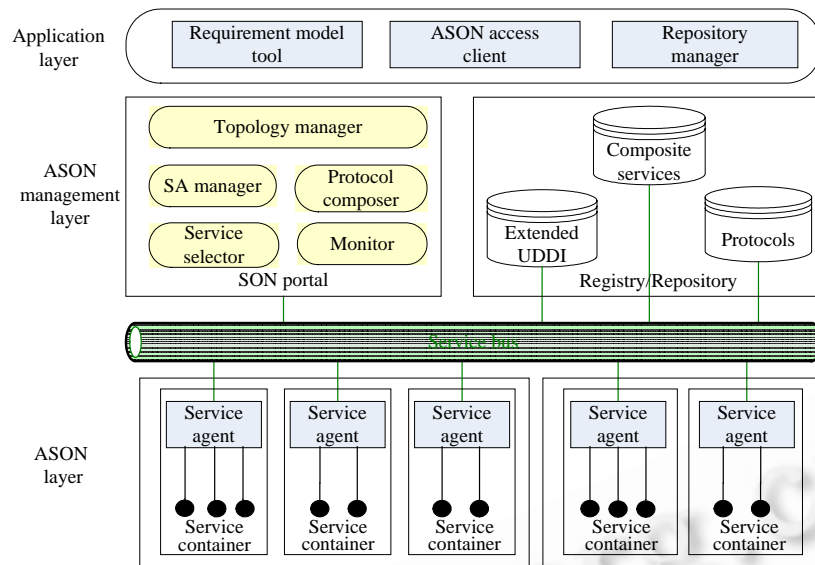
Application layer

Requirement model tool

ASON access client

Repository manager

ASON management layer

Topology manager

SA manager

Protocol composer

Service selector

Monitor

SON portal

Composite services

Extended UDDI

Protocols

Registry/Repository

Service bus

ASON layer

Service agent

Service agent

Service agent

Service agent

Service agent

Service container

Service container

Service container

Service container

Service container